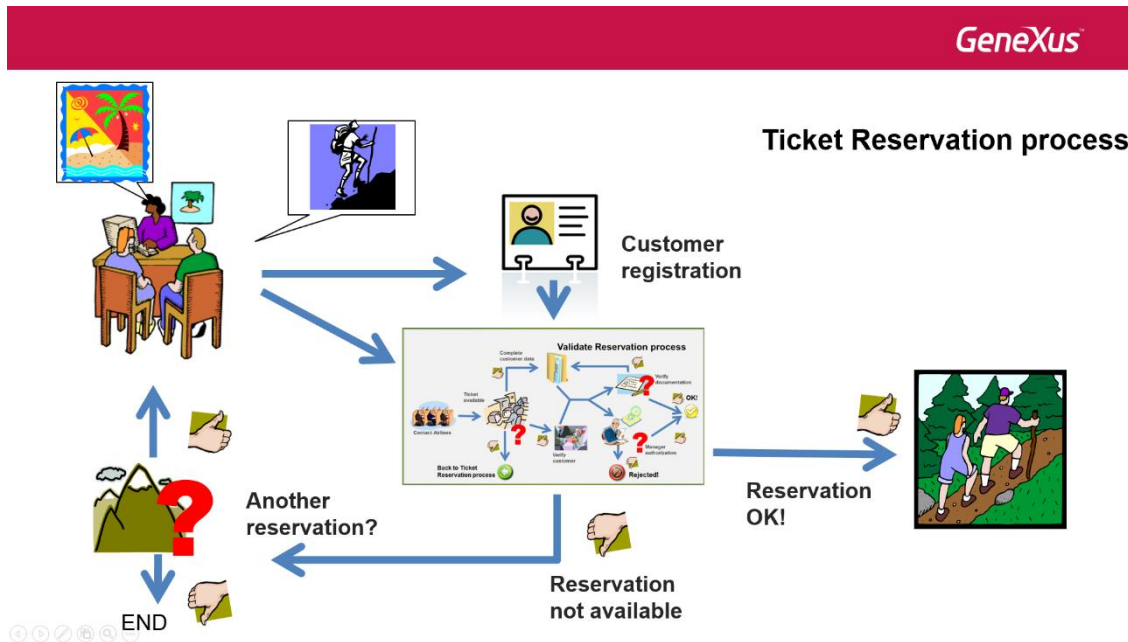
GeneXus

Ticket Reservation process

Customer registration

Validate Reservation process

Complete customer data

Verify documentation

Ticket available

OK!

Contact Airlines

Verify customer

Manager authorization

Back to Ticket Reservation process

Rejected!

Another reservation?

Reservation OK!

Reservation not available

END